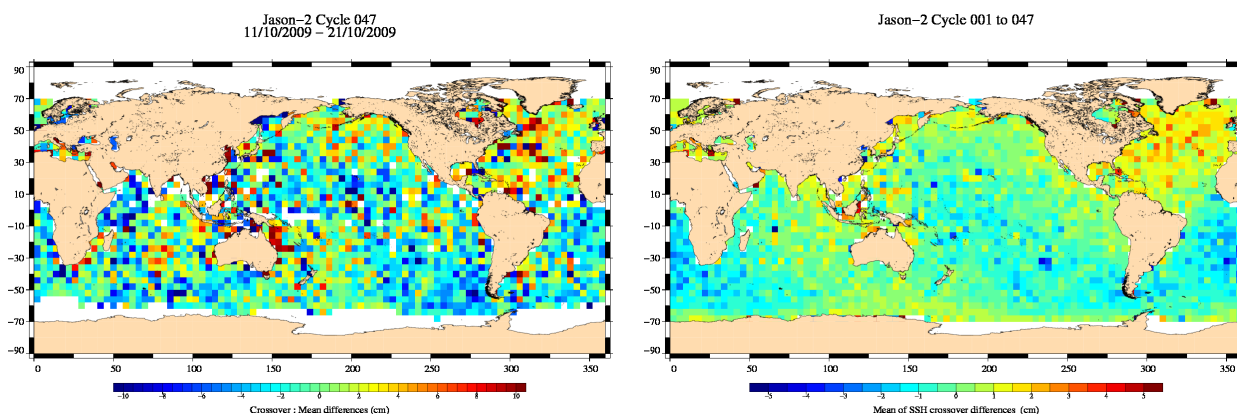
Jason−2 Cycle 047
11/10/2009 − 21/10/2009

90
70
50
30
10
−10
−30
−50
−70
−90

0 50 100 150 200 250 300 350

−10 −8 −6 −4 −2 0 2 4 6 8 10

Crossover : Mean differences (cm)

Jason−2 Cycle 001 to 047

90
70
50
30
10
−10
−30
−50
−70
−90

0 50 100 150 200 250 300 350

−5 −4 −3 −2 −1 0 1 2 3 4 5

Mean of SSH crossover differences (cm)